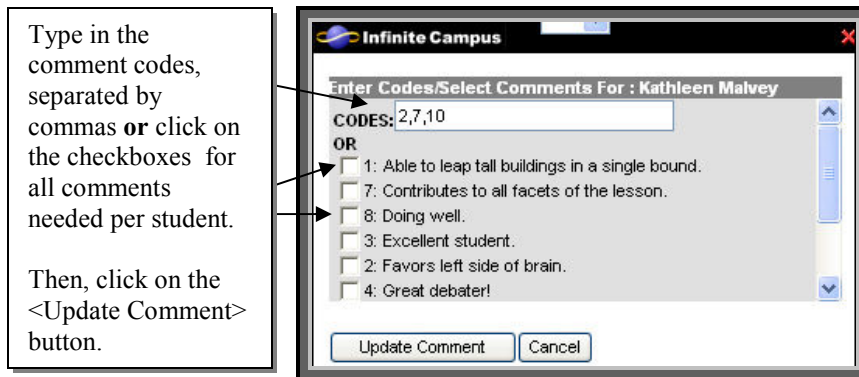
Type in the comment codes, separated by commas **or** click on the checkboxes for all comments needed per student.

Then, click on the <Update Comment> button.

Infinite Campus

Enter Codes/Select Comments For : Kathleen Malvey

CODES: 2,7,10

OR

1: Able to leap tall buildings in a single bound.

7: Contributes to all facets of the lesson.

8: Doing well.

3: Excellent student.

2: Favors left side of brain.

4: Great debater!

Update Comment

Cancel